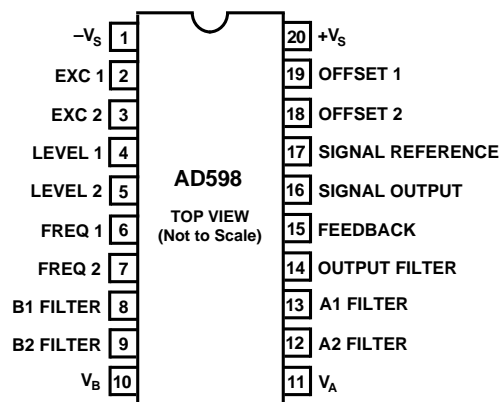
$-V_S$ 1
EXC 1 2
EXC 2 3
LEVEL 1 4
LEVEL 2 5
FREQ 1 6
FREQ 2 7
B1 FILTER 8
B2 FILTER 9
$V_B$ 10

AD598
TOP VIEW
(Not to Scale)

20 $+V_S$
19 OFFSET 1
18 OFFSET 2
17 SIGNAL REFERENCE
16 SIGNAL OUTPUT
15 FEEDBACK
14 OUTPUT FILTER
13 A1 FILTER
12 A2 FILTER
11 $V_A$